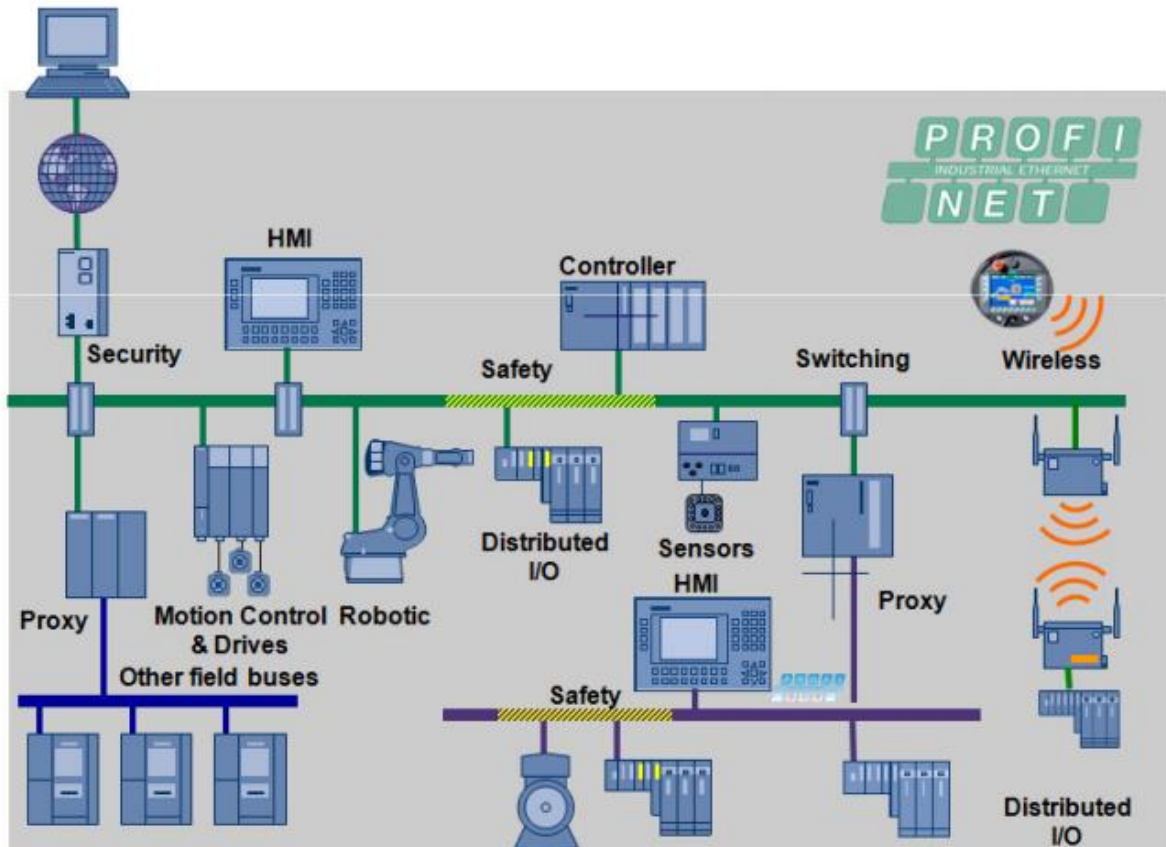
PROFI
INDUSTRIAL ETHERNET
NET

HMI

Controller

Security

Safety

Switching

Wireless

Distributed I/O

Sensors

Proxy

Motion Control & Drives

Robotic

HMI

Proxy

Other field buses

Safety

Distributed I/O